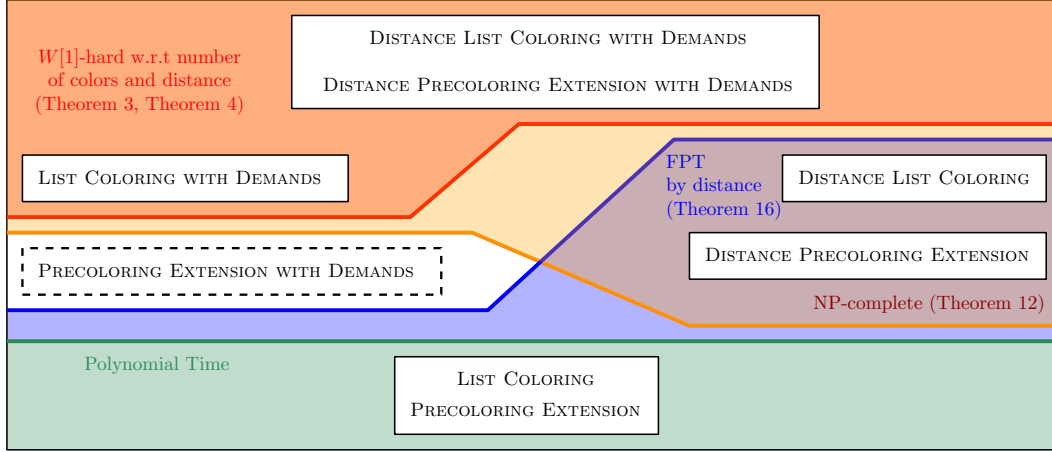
$W[1]$-hard w.r.t number of colors and distance (Theorem 3, Theorem 4)

Distance List Coloring with Demands

Distance Precoloring Extension with Demands

List Coloring with Demands

FPT by distance (Theorem 16)

Distance List Coloring

Distance Precoloring Extension

Precoloring Extension with Demands

NP-complete (Theorem 12)

Polynomial Time

List Coloring

Precoloring Extension